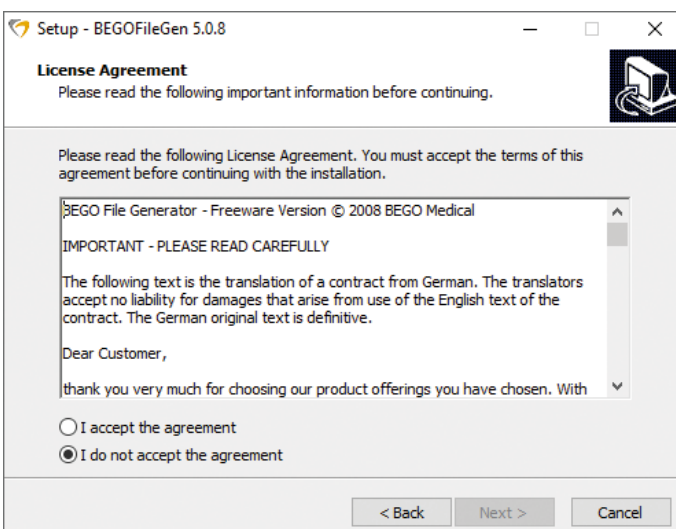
Setup - BEGOFileGen 5.0.8

License Agreement
Please read the following important information before continuing.

Please read the following License Agreement. You must accept the terms of this agreement before continuing with the installation.

BEGO File Generator - Freeware Version © 2008 BEGO Medical

IMPORTANT - PLEASE READ CAREFULLY

The following text is the translation of a contract from German. The translators accept no liability for damages that arise from use of the English text of the contract. The German original text is definitive.

Dear Customer,

thank you very much for choosing our product offerings you have chosen. With

I accept the agreement
I do not accept the agreement

< Back
Next >
Cancel